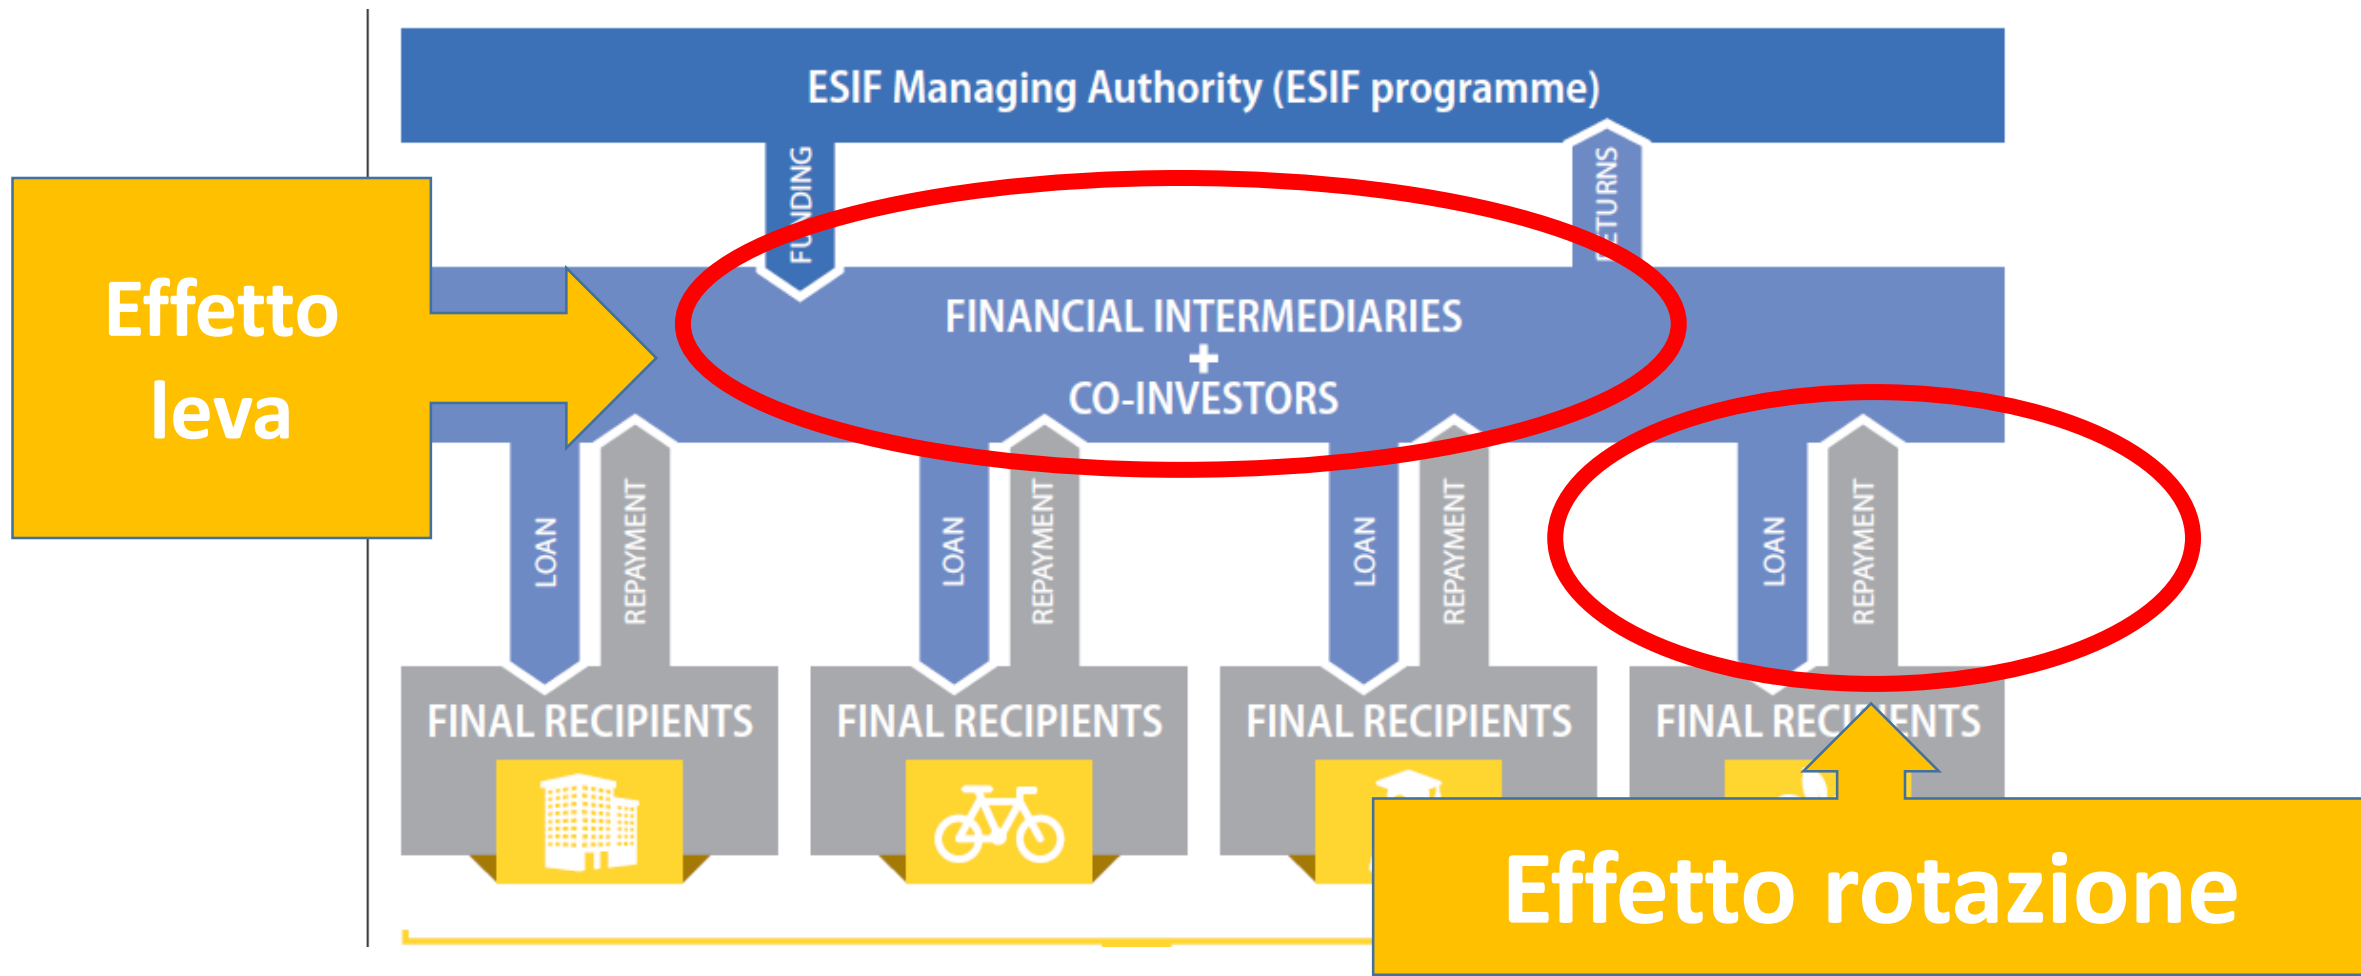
ESIF Managing Authority (ESIF programme)

FUNDING

RETURNS

Effetto leva

FINANCIAL INTERMEDIARIES
+
CO-INVESTORS

LOAN

REPAYMENT

LOAN

REPAYMENT

LOAN

REPAYMENT

LOAN

REPAYMENT

FINAL RECIPIENTS

FINAL RECIPIENTS

FINAL RECIPIENTS

FINAL RECIPIENTS

Effetto rotazione